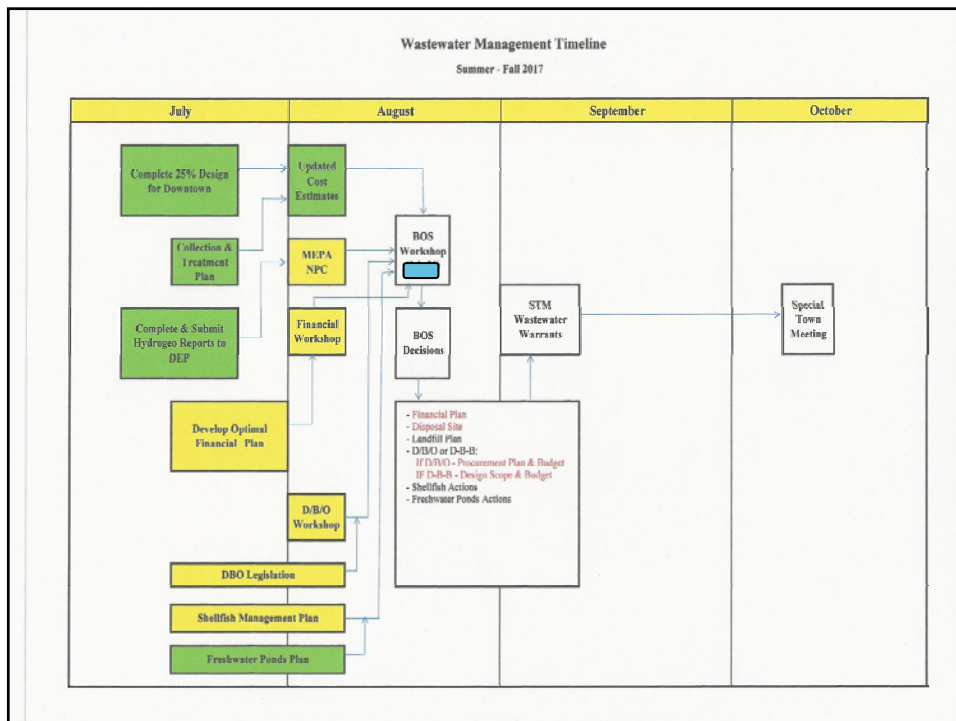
Wastewater Management Timeline

Summer - Fall 2017

| July | August | September | October |
|---|---|---|---|

Complete 25% Design for Downtown

Collection & Treatment Plan

Complete & Submit Hydrogeo Reports to DEP

Develop Optimal Financial Plan

DBO Legislation

Shellfish Management Plan

Freshwater Ponds Plan

Updated Cost Estimates

MEPA NPC

Financial Workshop

D/B/O Workshop

BOS Workshop

BOS Decisions

- Financial Plan
- Disposal Site
- Landfill Plan
- D/B/O or D-B-B:
IF D/B/O - Procurement Plan & Budget
IF D-B-B - Design Scope & Budget
- Shellfish Actions
- Freshwater Ponds Actions

STM Wastewater Warrants

Special Town Meeting